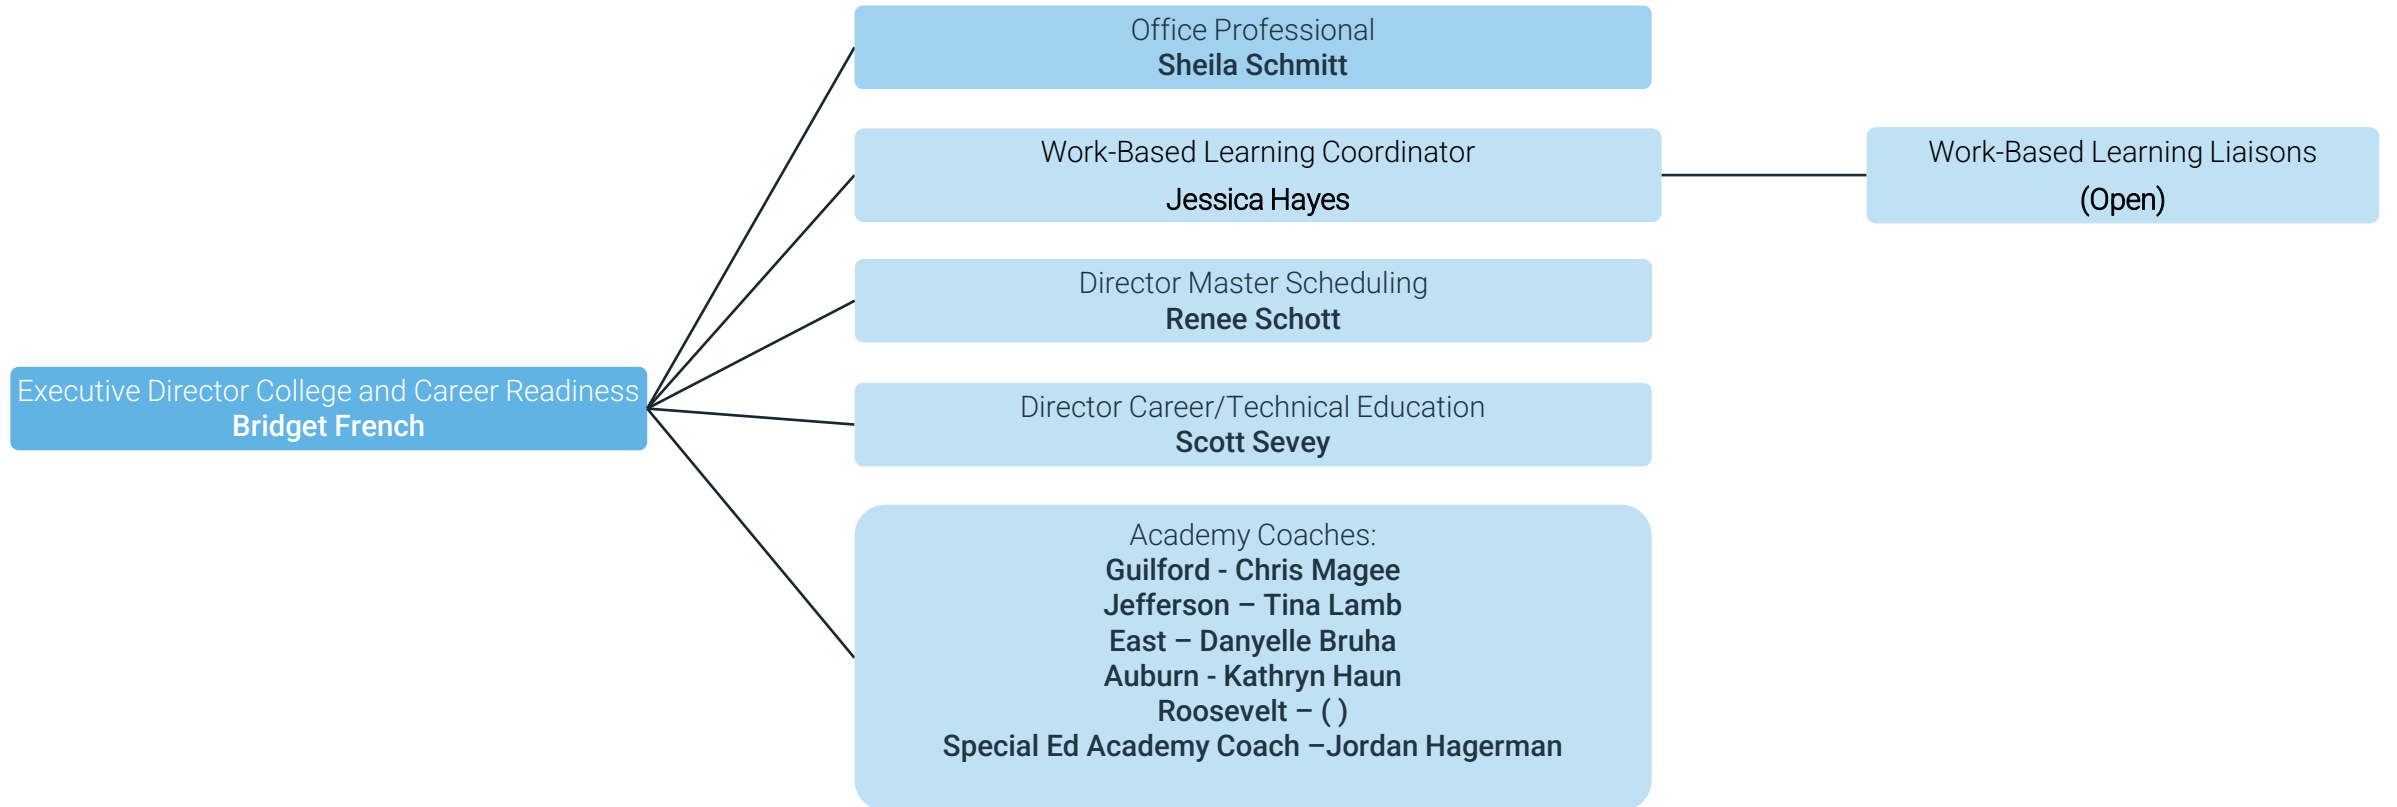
Executive Director College and Career Readiness
Bridget French

Office Professional
Sheila Schmitt

Work-Based Learning Coordinator
Jessica Hayes

Work-Based Learning Liaisons
(Open)

Director Master Scheduling
Renee Schott

Director Career/Technical Education
Scott Sevey

Academy Coaches:
Guilford - Chris Magee
Jefferson – Tina Lamb
East – Danyelle Bruha
Auburn - Kathryn Haun
Roosevelt – ( )
Special Ed Academy Coach –Jordan Hagerman